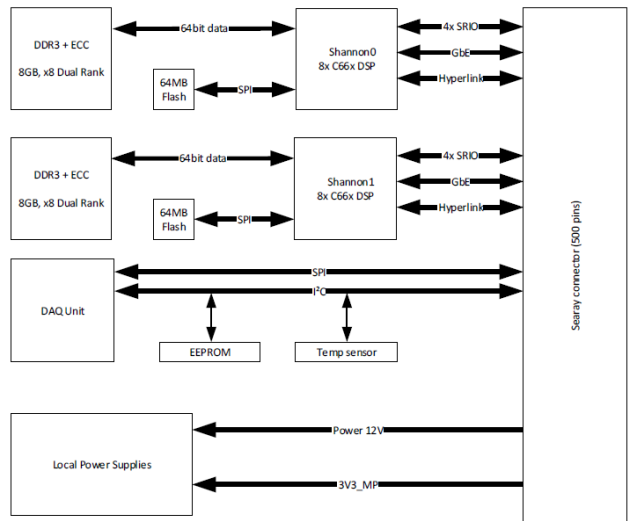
DDR3 + ECC

8GB, x8 Dual Rank

64bit data

64MB Flash

SPI

Shannon0
8x C66x DSP

4x SRIO

GbE

Hyperlink

DDR3 + ECC

8GB, x8 Dual Rank

64bit data

64MB Flash

SPI

Shannon1
8x C66x DSP

4x SRIO

GbE

Hyperlink

DAQ Unit

SPI

I²C

EEPROM

Temp sensor

Searay connector (500 pins)

Local Power Supplies

Power 12V

3V3_MP